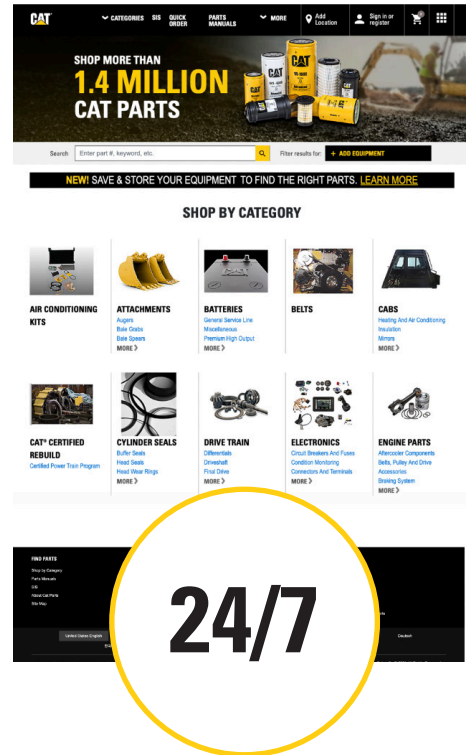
CAT CATEGORIES SIS QUICK ORDER PARTS MANUALS MORE Add Location Sign in or register

SHOP MORE THAN
1.4 MILLION
CAT PARTS

Search Enter part #, keyword, etc. Filter results for: + ADD EQUIPMENT

NEW! SAVE & STORE YOUR EQUIPMENT TO FIND THE RIGHT PARTS. LEARN MORE

SHOP BY CATEGORY

AIR CONDITIONING KITS

ATTACHMENTS
Augers
Bale Grabs
Bale Spears
MORE

BATTERIES
General Service Line
Miscellaneous
Premium High Output
MORE

BELTS

CABS
Heating And Air Conditioning
Insulation
Mirrors
MORE

CAT® CERTIFIED REBUILD
Certified Power Train Program

CYLINDER SEALS
Buffer Seals
Head Seals
Head Wear Rings
MORE

DRIVE TRAIN
Differentials
Driveshaft
Final Drive
MORE

ELECTRONICS
Circuit Breakers And Fuses
Condition Monitoring
Connectors And Terminals
MORE

ENGINE PARTS
Aftercooler Components
Belts, Pulley And Drive
Accessories
Braking System
MORE

FIND PARTS
Shop by Category
Parts Manuals
SIS
About Cat Parts
Site Map

United States English
Deutsch

24/7